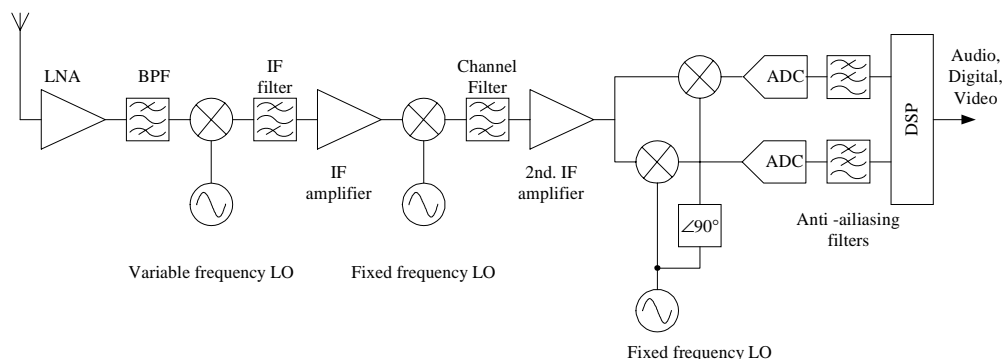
LNA

BPF

IF filter

IF amplifier

Channel Filter

2nd. IF amplifier

ADC

ADC

DSP

Audio, Digital, Video

$\angle 90°$

Anti -ailiasing filters

Variable frequency LO

Fixed frequency LO

Fixed frequency LO